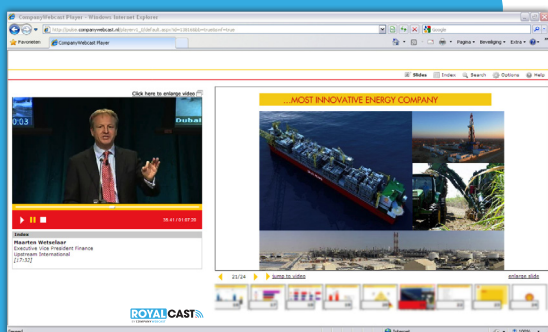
CompanyWebcast Player - Windows Internet Explorer

http://pulse.companywebcast.nl/player=1_2/default.aspx?id=13816&format=

Google

Favorieten

CompanyWebcast Player

Pagina Beveiliging Extra

Slides Index Search Options Help

Click here to enlarge video

Dubai

05:41 / 01:07:35

Index

Maarten Wetselaar
Executive Vice President Finance
Upstream International
[17:32]

...MOST INNOVATIVE ENERGY COMPANY

21/24

Jump to video

enlarge slide

ROYALCAST
BY COMPANY WEBCAST

Internet

100%